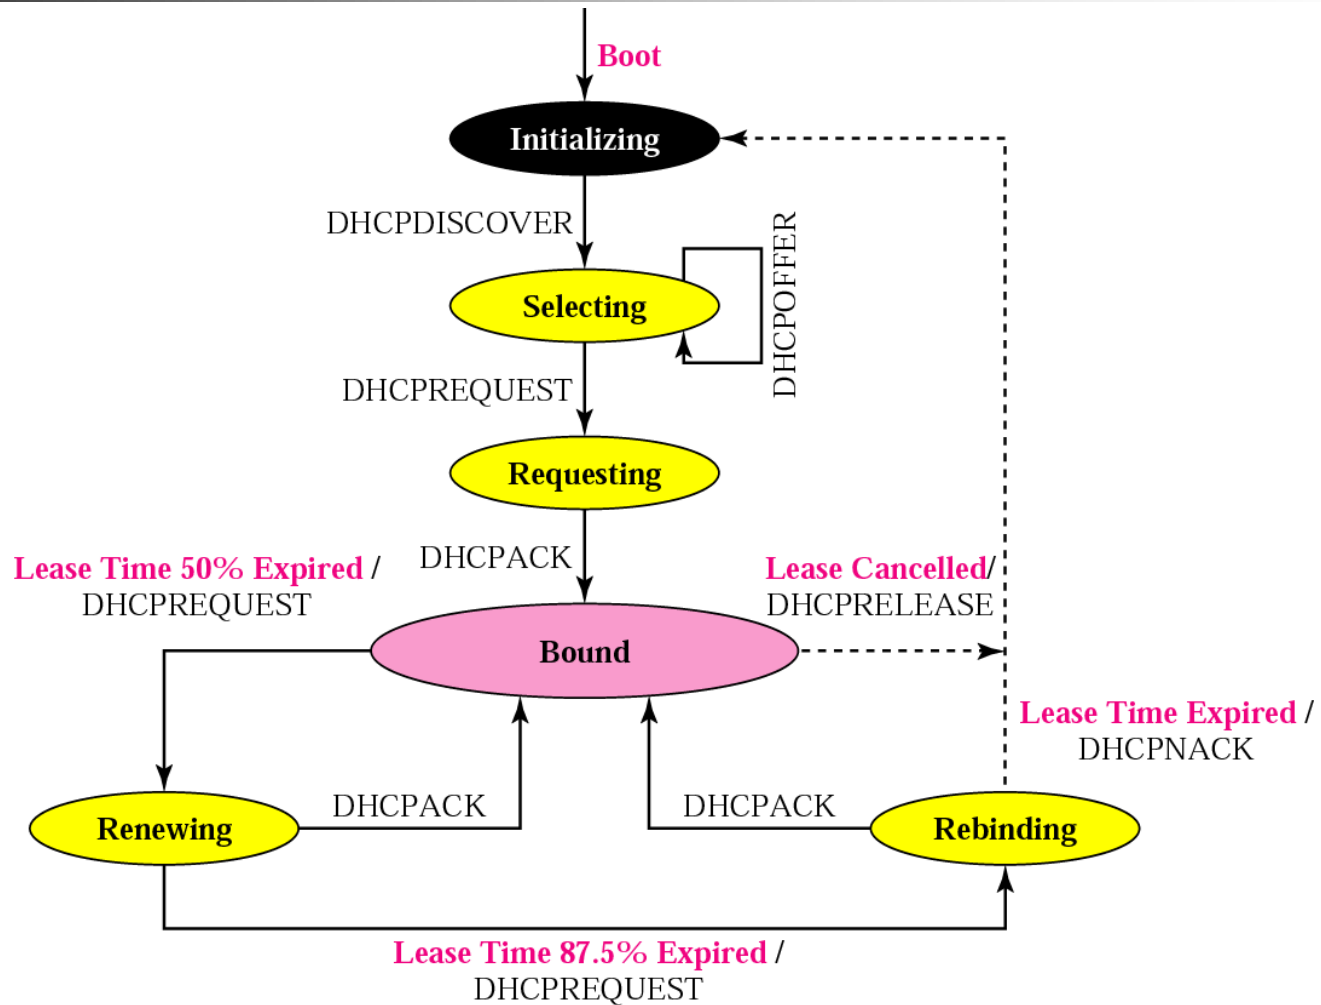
Boot

Initializing

DHCPDISCOVER

Selecting

DHCPOFFER

DHCPREQUEST

Requesting

DHCPACK

Lease Time 50% Expired / DHCPREQUEST

Lease Cancelled/ DHCPRELEASE

Bound

Lease Time Expired / DHCPNACK

Renewing

DHCPACK

DHCPACK

Rebinding

Lease Time 87.5% Expired / DHCPREQUEST